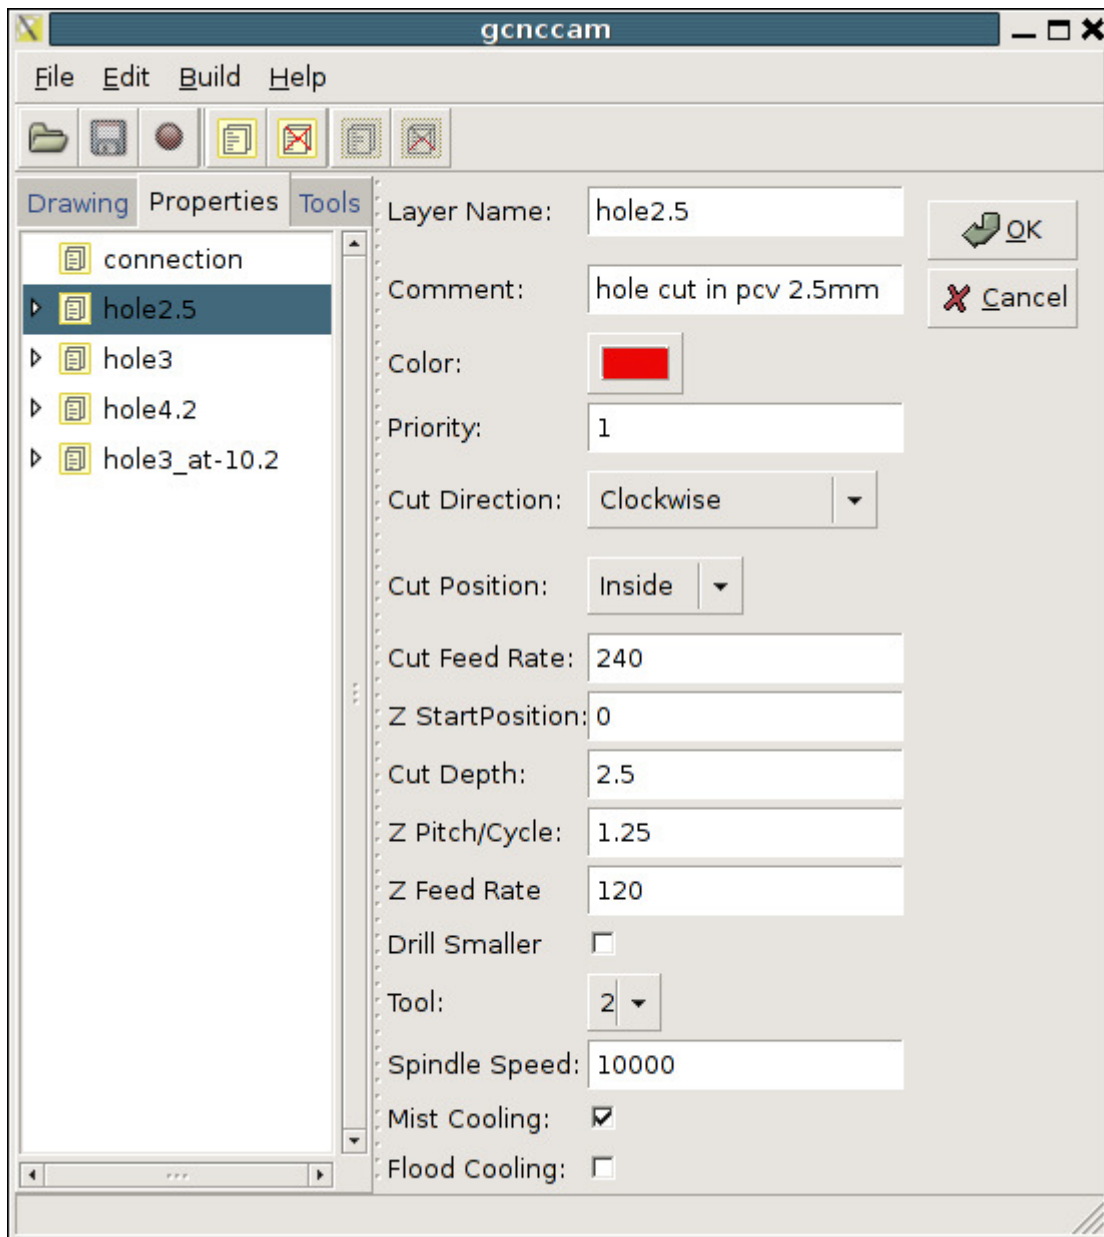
gcnccam

File Edit Build Help

Drawing Properties Tools

connection
hole2.5
hole3
hole4.2
hole3_at-10.2

Layer Name: hole2.5
Comment: hole cut in pcv 2.5mm
Color:
Priority: 1
Cut Direction: Clockwise
Cut Position: Inside
Cut Feed Rate: 240
Z StartPosition: 0
Cut Depth: 2.5
Z Pitch/Cycle: 1.25
Z Feed Rate 120
Drill Smaller
Tool: 2
Spindle Speed: 10000
Mist Cooling:
Flood Cooling:

OK
Cancel